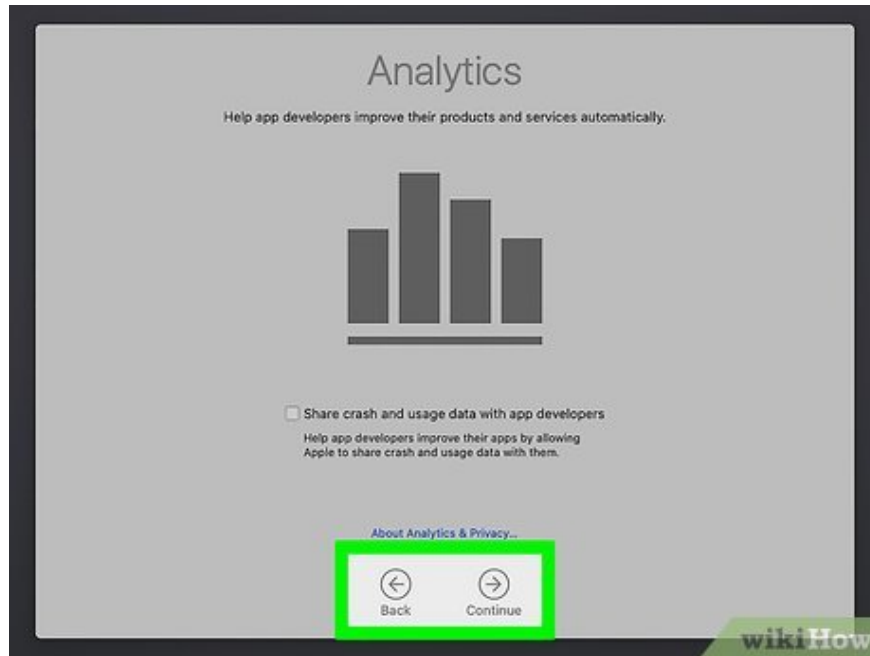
Analytics

Help app developers improve their products and services automatically.

Share crash and usage data with app developers

Help app developers improve their apps by allowing Apple to share crash and usage data with them.

About Analytics & Privacy...

Back

Continue

wikiHow